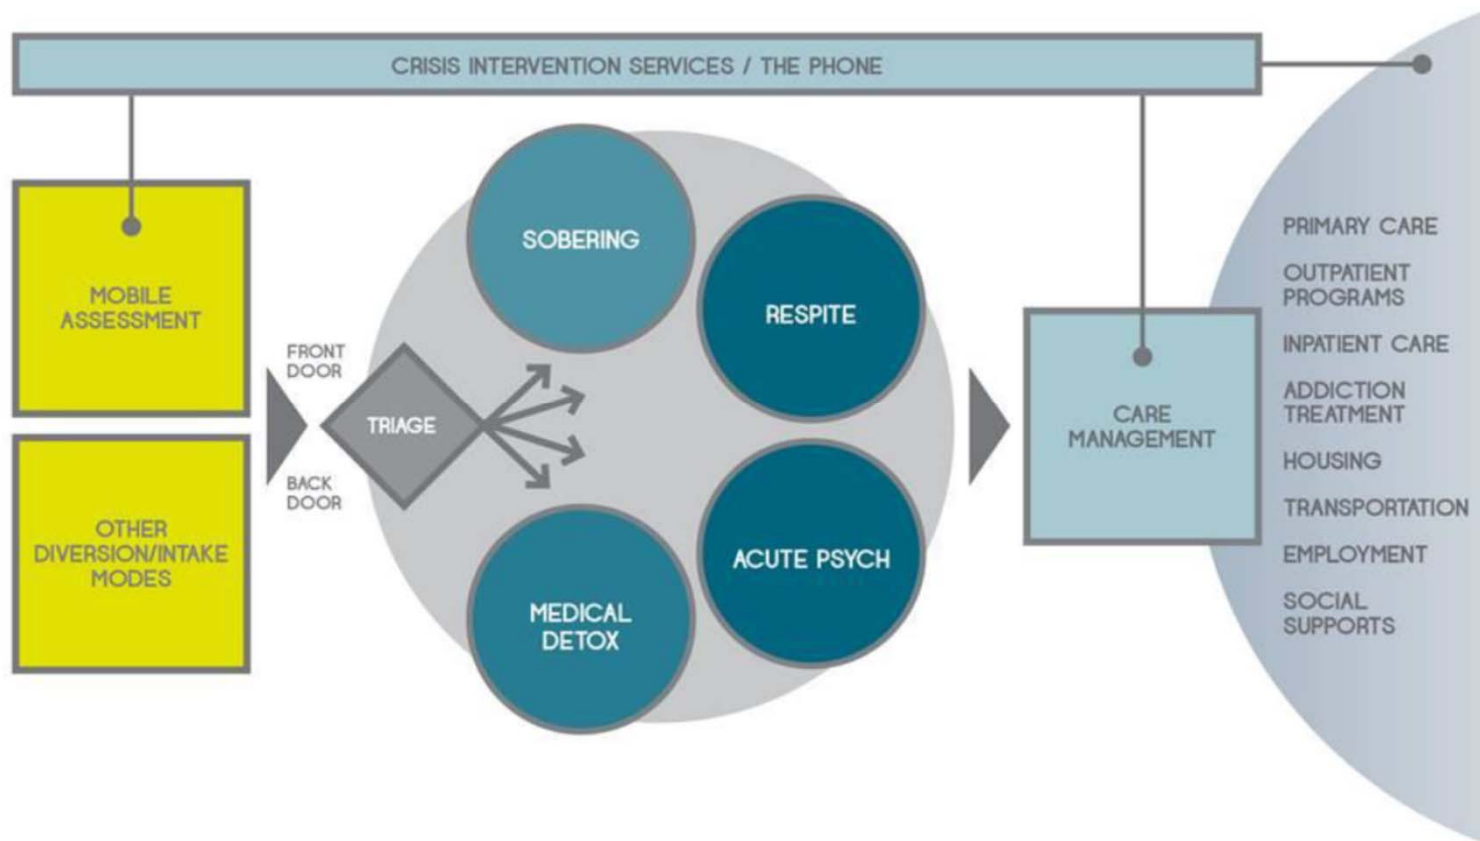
CRISIS INTERVENTION SERVICES / THE PHONE

MOBILE ASSESSMENT

OTHER DIVERSION/INTAKE MODES

FRONT DOOR

BACK DOOR

TRIAGE

SOBERING

RESPITE

ACUTE PSYCH

MEDICAL DETOX

CARE MANAGEMENT

PRIMARY CARE

OUTPATIENT PROGRAMS

INPATIENT CARE

ADDICTION TREATMENT

HOUSING

TRANSPORTATION

EMPLOYMENT

SOCIAL SUPPORTS